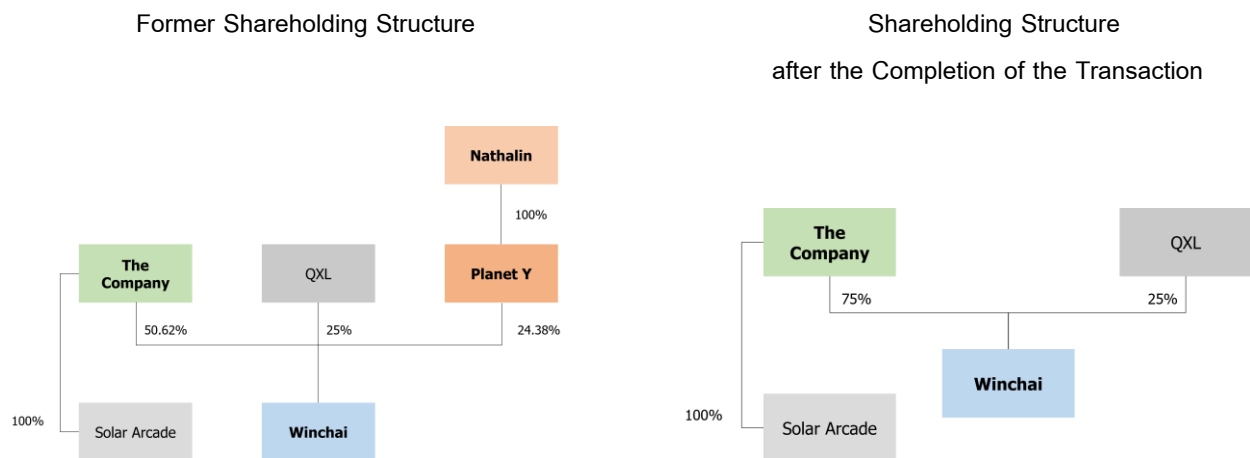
Former Shareholding Structure

Nathalin

100%

The Company

QXL

Planet Y

50.62%

25%

24.38%

100%

Solar Arcade

Winchai

Shareholding Structure

after the Completion of the Transaction

The Company

QXL

75%

25%

Winchai

100%

Solar Arcade